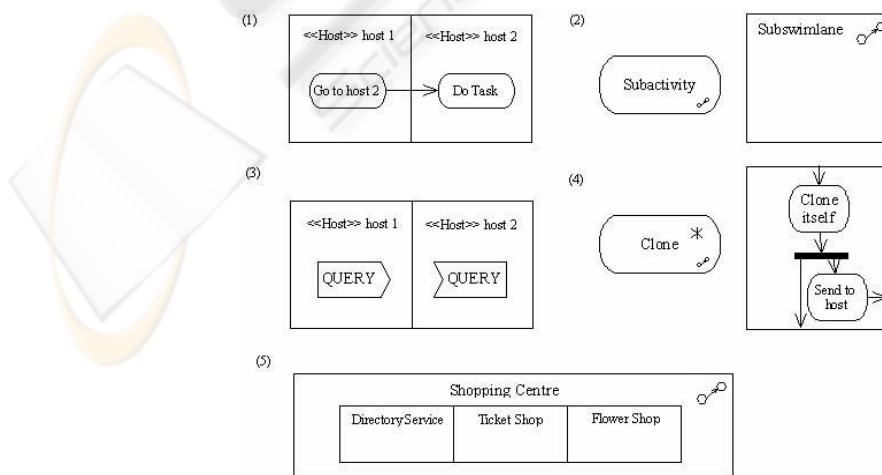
(1)

<<Host>> host 1

<<Host>> host 2

Go to host 2

Do Task

(2)

Subactivity

Subswimlane

(3)

<<Host>> host 1

<<Host>> host 2

QUERY

QUERY

(4)

Clone $*$

Clone itself

Send to host

(5)

Shopping Centre

| DirectoryService | Ticket Shop | Flower Shop |
|---|---|---|